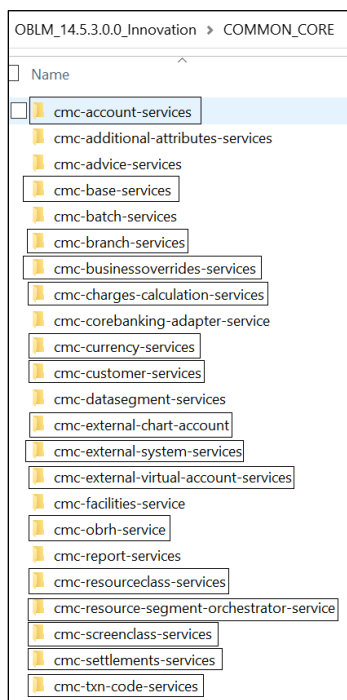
OBLM_14.5.3.0.0_Innovation > COMMON_CORE

Name

cmc-account-services
cmc-additional-attributes-services
cmc-advice-services
cmc-base-services
cmc-batch-services
cmc-branch-services
cmc-businessoverrides-services
cmc-charges-calculation-services
cmc-corebanking-adapter-service
cmc-currency-services
cmc-customer-services
cmc-datasegment-services
cmc-external-chart-account
cmc-external-system-services
cmc-external-virtual-account-services
cmc-facilities-service
cmc-obrh-service
cmc-report-services
cmc-resourceclass-services
cmc-resource-segment-orchestrator-service
cmc-screenclass-services
cmc-settlements-services
cmc-txn-code-services